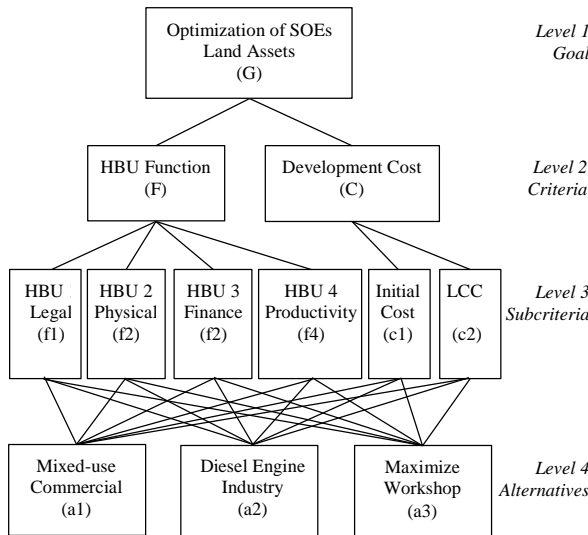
Optimization of SOEs Land Assets (G)

Level 1 Goal

HBU Function (F)

Development Cost (C)

Level 2 Criteria

HBU Legal (f1)

HBU 2 Physical (f2)

HBU 3 Finance (f2)

HBU 4 Productivity (f4)

Initial Cost (c1)

LCC (c2)

Level 3 Subcriteria

Mixed-use Commercial (a1)

Diesel Engine Industry (a2)

Maximize Workshop (a3)

Level 4 Alternatives